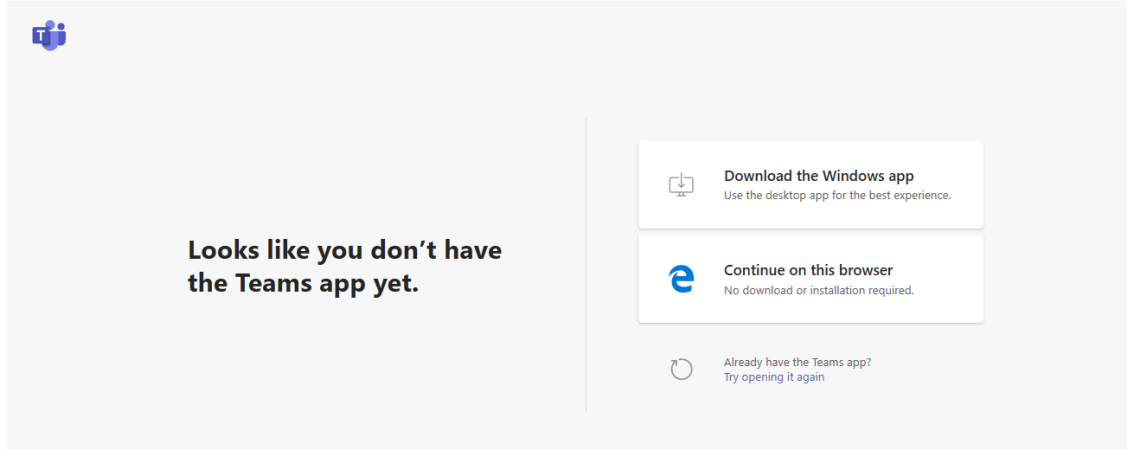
Looks like you don’t have the Teams app yet.

Download the Windows app
Use the desktop app for the best experience.

Continue on this browser
No download or installation required.

Already have the Teams app?
Try opening it again